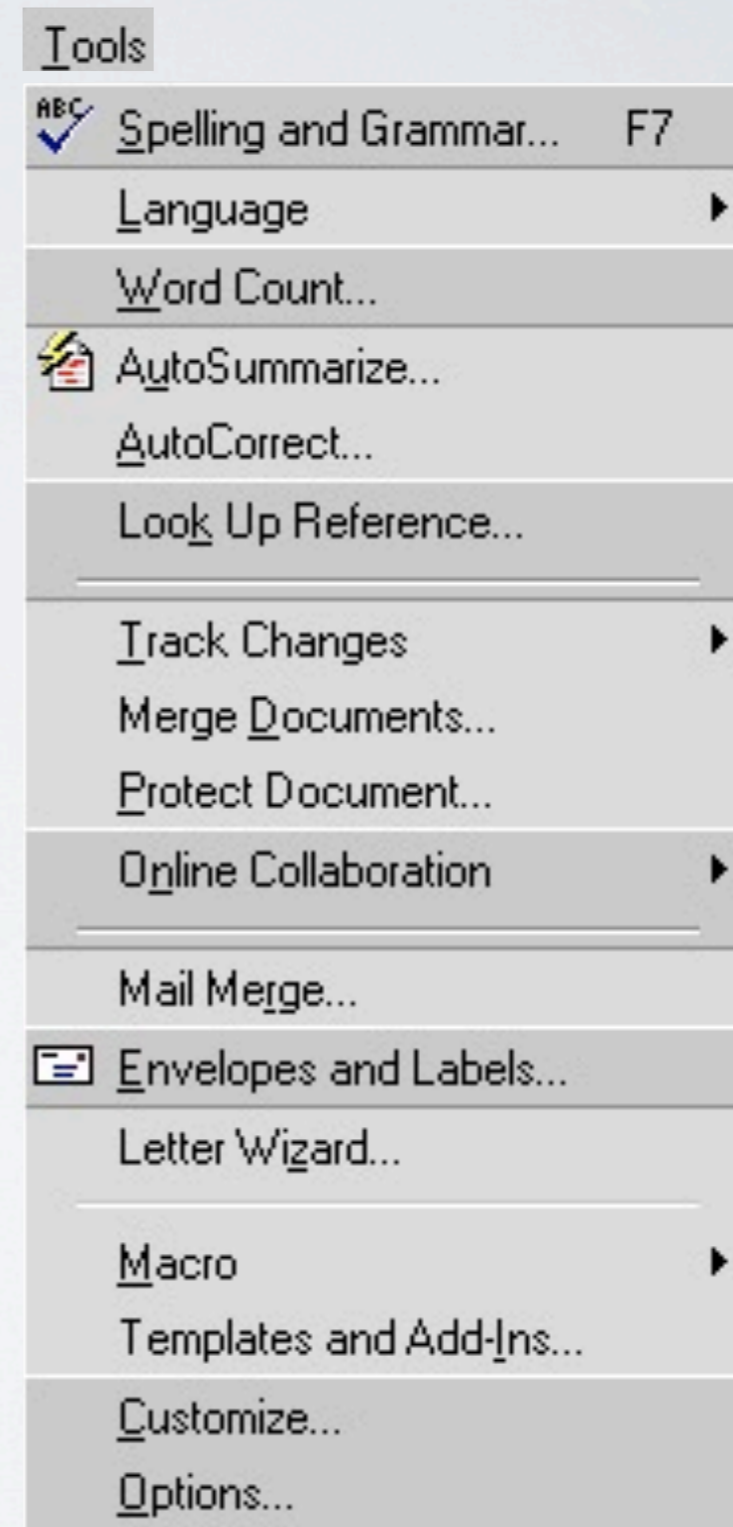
Tools

ABC Spelling and Grammar... F7
Language
Word Count...
AutoSummarize...
AutoCorrect...
Look Up Reference...

Track Changes
Merge Documents...
Protect Document...
Online Collaboration

Mail Merge...
Envelopes and Labels...
Letter Wizard...

Macro
Templates and Add-Ins...
Customize...
Options...